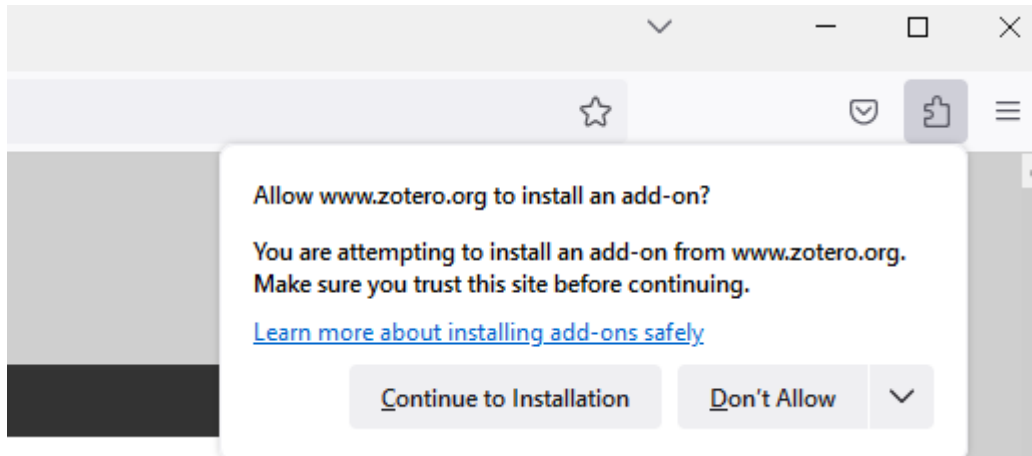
Allow www.zotero.org to install an add-on?

You are attempting to install an add-on from www.zotero.org. Make sure you trust this site before continuing.

Learn more about installing add-ons safely

Continue to Installation

Don't Allow